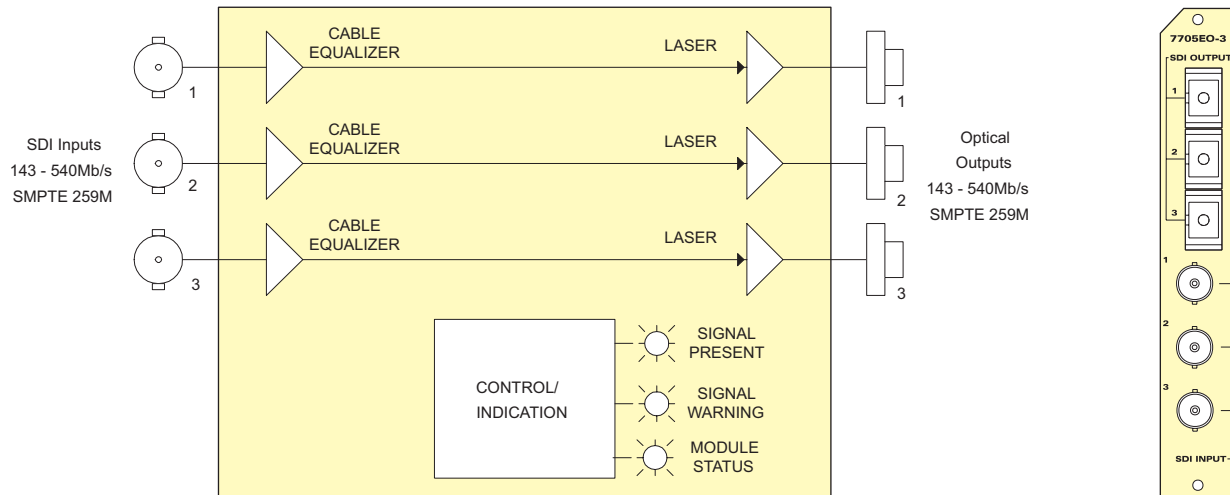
SDI Inputs
143 - 540Mb/s
SMPTE 259M

1
2
3

CABLE EQUALIZER
LASER
CABLE EQUALIZER
LASER
CABLE EQUALIZER
LASER

1
2
3

Optical Outputs
143 - 540Mb/s
SMPTE 259M

CONTROL/ INDICATION

SIGNAL PRESENT
SIGNAL WARNING
MODULE STATUS

7705EO-3
SDI OUTPUT
1
2
3
1
2
3
SDI INPUT